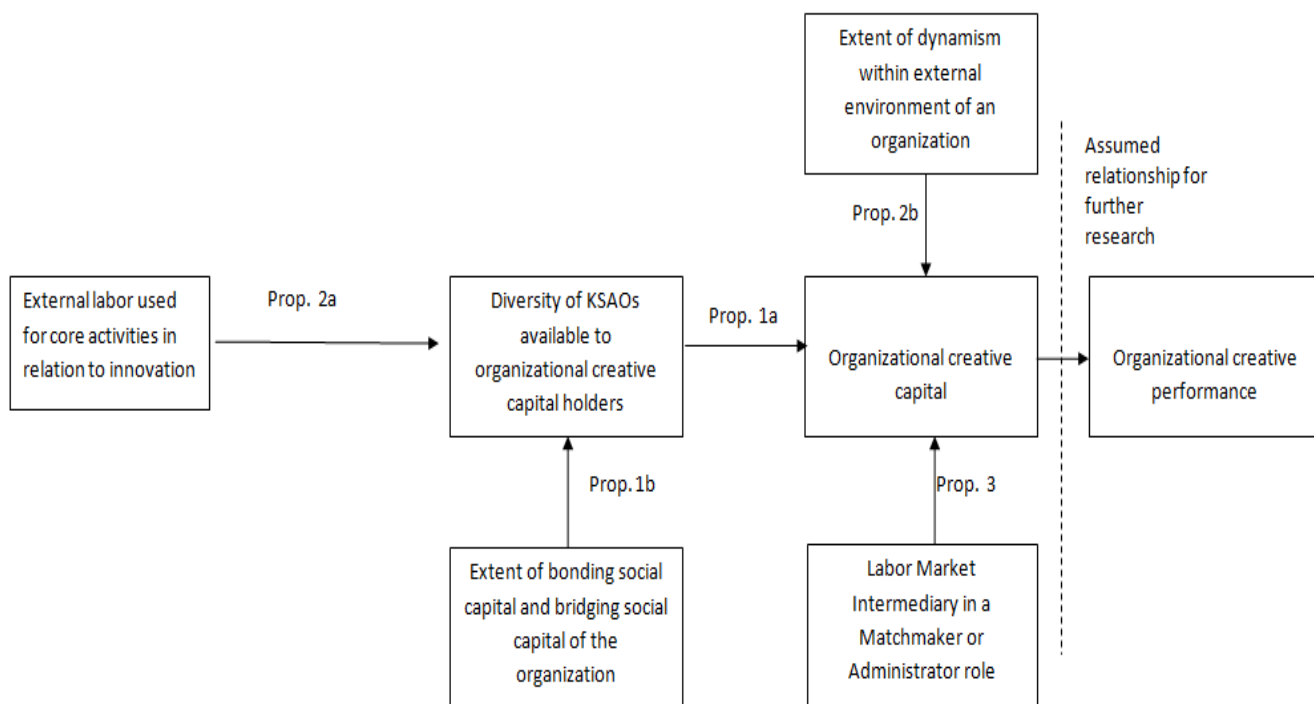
Extent of dynamism within external environment of an organization

Assumed relationship for further research

Prop. 2b

External labor used for core activities in relation to innovation

Prop. 2a

Diversity of KSAOs available to organizational creative capital holders

Prop. 1a

Organizational creative capital

Organizational creative performance

Prop. 1b

Prop. 3

Extent of bonding social capital and bridging social capital of the organization

Labor Market Intermediary in a Matchmaker or Administrator role